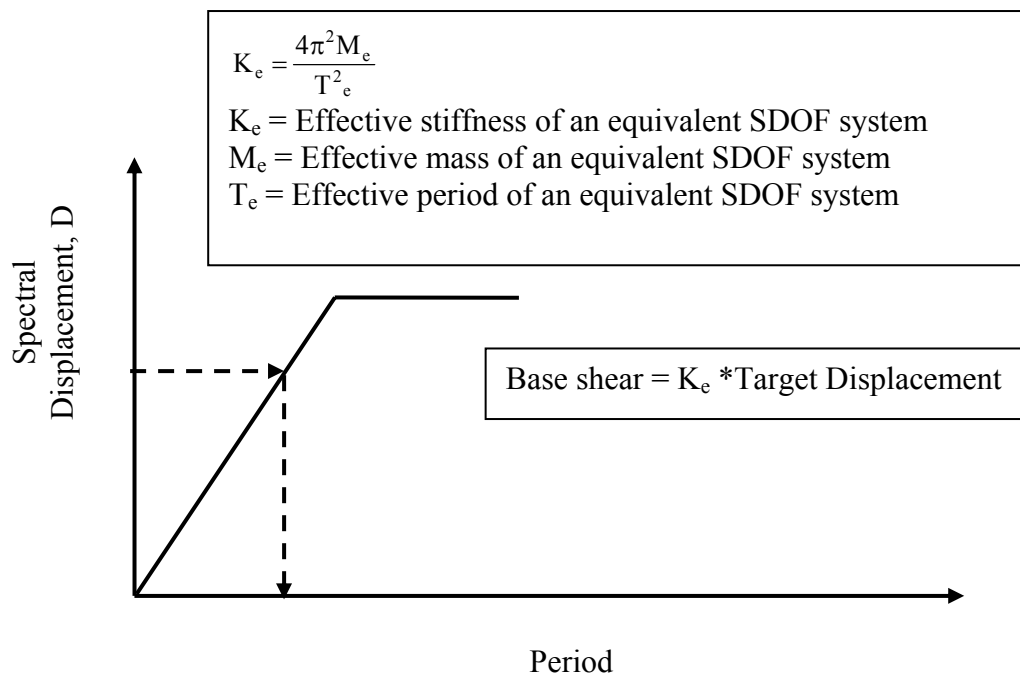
$K_e = \frac{4\pi^2 M_e}{T^2_e}$
$K_e$ = Effective stiffness of an equivalent SDOF system
$M_e$ = Effective mass of an equivalent SDOF system
$T_e$ = Effective period of an equivalent SDOF system

Spectral Displacement, D

Base shear = $K_e$ *Target Displacement

Period